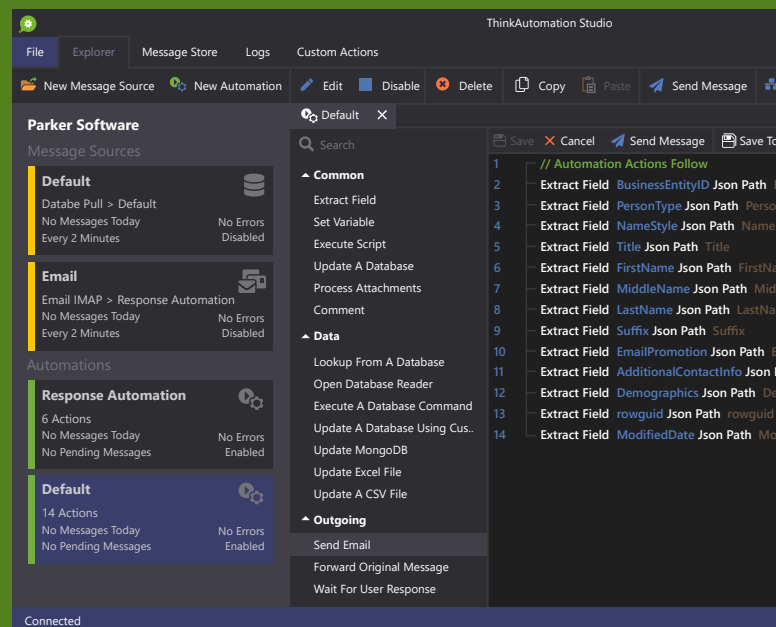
ThinkAutomation Studio

File
Explorer
Message Store
Logs
Custom Actions

New Message Source
New Automation
Edit
Disable
Delete
Copy
Paste
Send Message

Parker Software

Message Sources

Default
Databe Pull > Default
No Messages Today
No Errors
Every 2 Minutes
Disabled

Email
Email IMAP > Response Automation
No Messages Today
No Errors
Every 2 Minutes
Disabled

Automations

Response Automation
6 Actions
No Messages Today
No Errors
No Pending Messages
Enabled

Default
14 Actions
No Messages Today
No Errors
No Pending Messages
Enabled

Default

Search

Common
Extract Field
Set Variable
Execute Script
Update A Database
Process Attachments
Comment

Data
Lookup From A Database
Open Database Reader
Execute A Database Command
Update A Database Using Cus..
Update MongoDB
Update Excel File
Update A CSV File

Outgoing
Send Email
Forward Original Message
Wait For User Response

Save
Cancel
Send Message
Save To

1 // Automation Actions Follow
2 Extract Field BusinessEntityID Json Path B
3 Extract Field PersonType Json Path Perso
4 Extract Field NameStyle Json Path Name
5 Extract Field Title Json Path Title
6 Extract Field FirstName Json Path FirstNa
7 Extract Field MiddleName Json Path Mid
8 Extract Field LastName Json Path LastNa
9 Extract Field Suffix Json Path Suffix
10 Extract Field EmailPromotion Json Path E
11 Extract Field AdditionalContactInfo Json P
12 Extract Field Demographics Json Path De
13 Extract Field rowguid Json Path rowguid
14 Extract Field ModifiedDate Json Path Mo

Connected